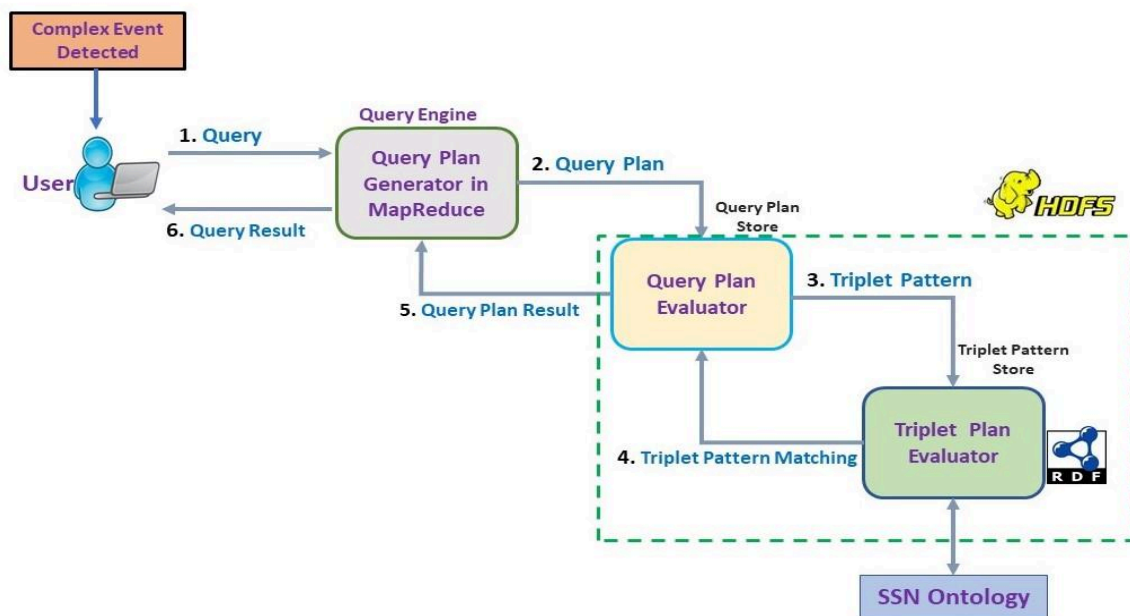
Complex Event Detected

User

1. Query

6. Query Result

Query Engine

Query Plan Generator in MapReduce

2. Query Plan

Query Plan Store

HDFS

Query Plan Evaluator

5. Query Plan Result

3. Triplet Pattern

Triplet Pattern Store

Triplet Plan Evaluator

4. Triplet Pattern Matching

RDF

SSN Ontology